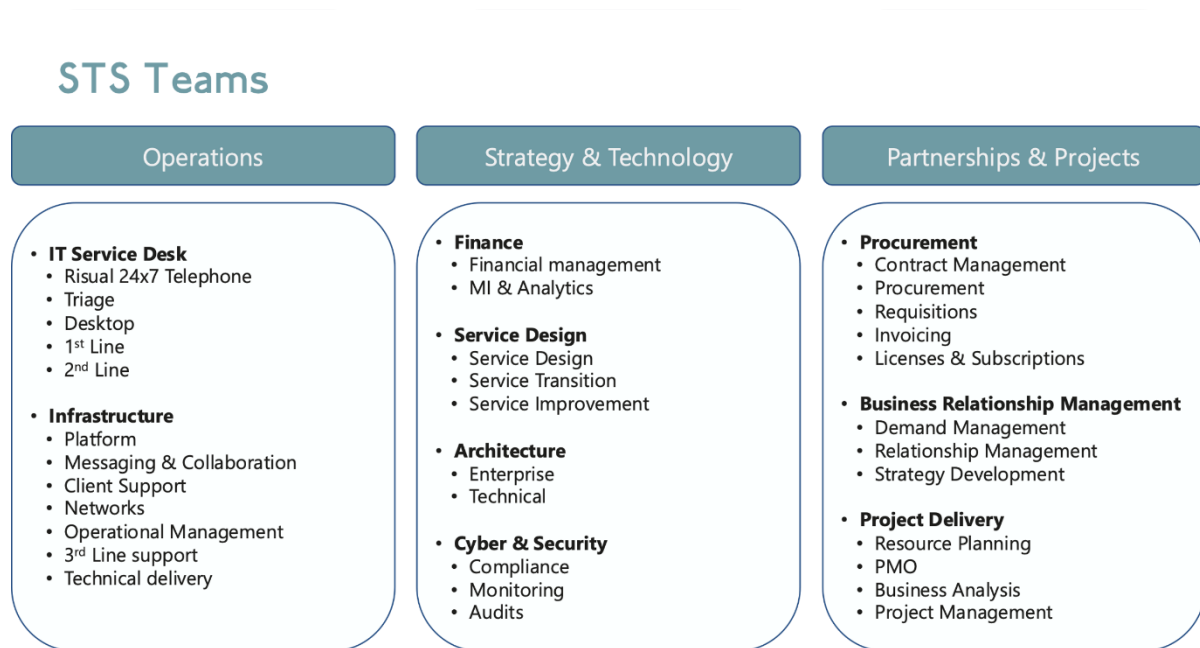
STS Teams

Operations

- IT Service Desk
  - Risual 24x7 Telephone
  - Triage
  - Desktop
  - 1$^{st}$ Line
  - 2$^{nd}$ Line

- Infrastructure
  - Platform
  - Messaging & Collaboration
  - Client Support
  - Networks
  - Operational Management
  - 3$^{rd}$ Line support
  - Technical delivery

Strategy & Technology

- Finance
  - Financial management
  - MI & Analytics

- Service Design
  - Service Design
  - Service Transition
  - Service Improvement

- Architecture
  - Enterprise
  - Technical

- Cyber & Security
  - Compliance
  - Monitoring
  - Audits

Partnerships & Projects

- Procurement
  - Contract Management
  - Procurement
  - Requisitions
  - Invoicing
  - Licenses & Subscriptions

- Business Relationship Management
  - Demand Management
  - Relationship Management
  - Strategy Development

- Project Delivery
  - Resource Planning
  - PMO
  - Business Analysis
  - Project Management